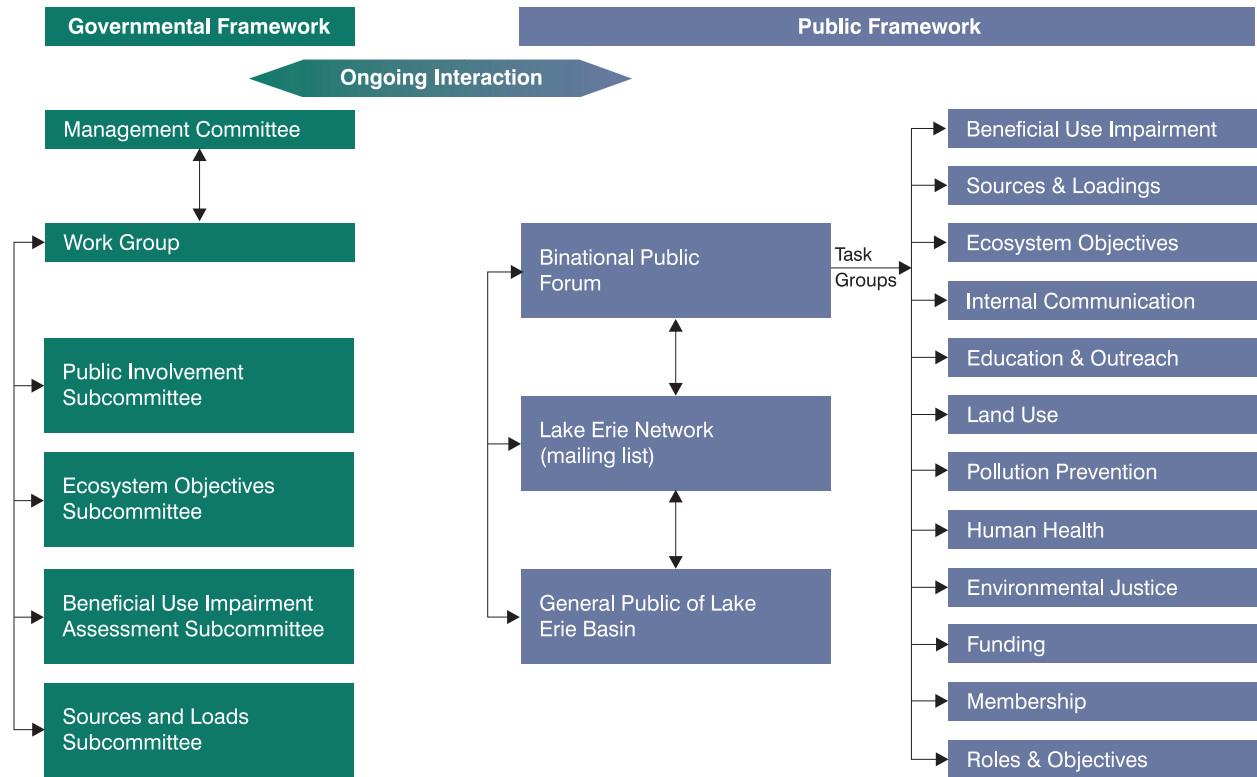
Governmental Framework

Public Framework

Ongoing Interaction

Management Committee

Work Group

Public Involvement Subcommittee

Ecosystem Objectives Subcommittee

Beneficial Use Impairment Assessment Subcommittee

Sources and Loads Subcommittee

Binational Public Forum

Task Groups

Lake Erie Network (mailing list)

General Public of Lake Erie Basin

Beneficial Use Impairment

Sources & Loadings

Ecosystem Objectives

Internal Communication

Education & Outreach

Land Use

Pollution Prevention

Human Health

Environmental Justice

Funding

Membership

Roles & Objectives